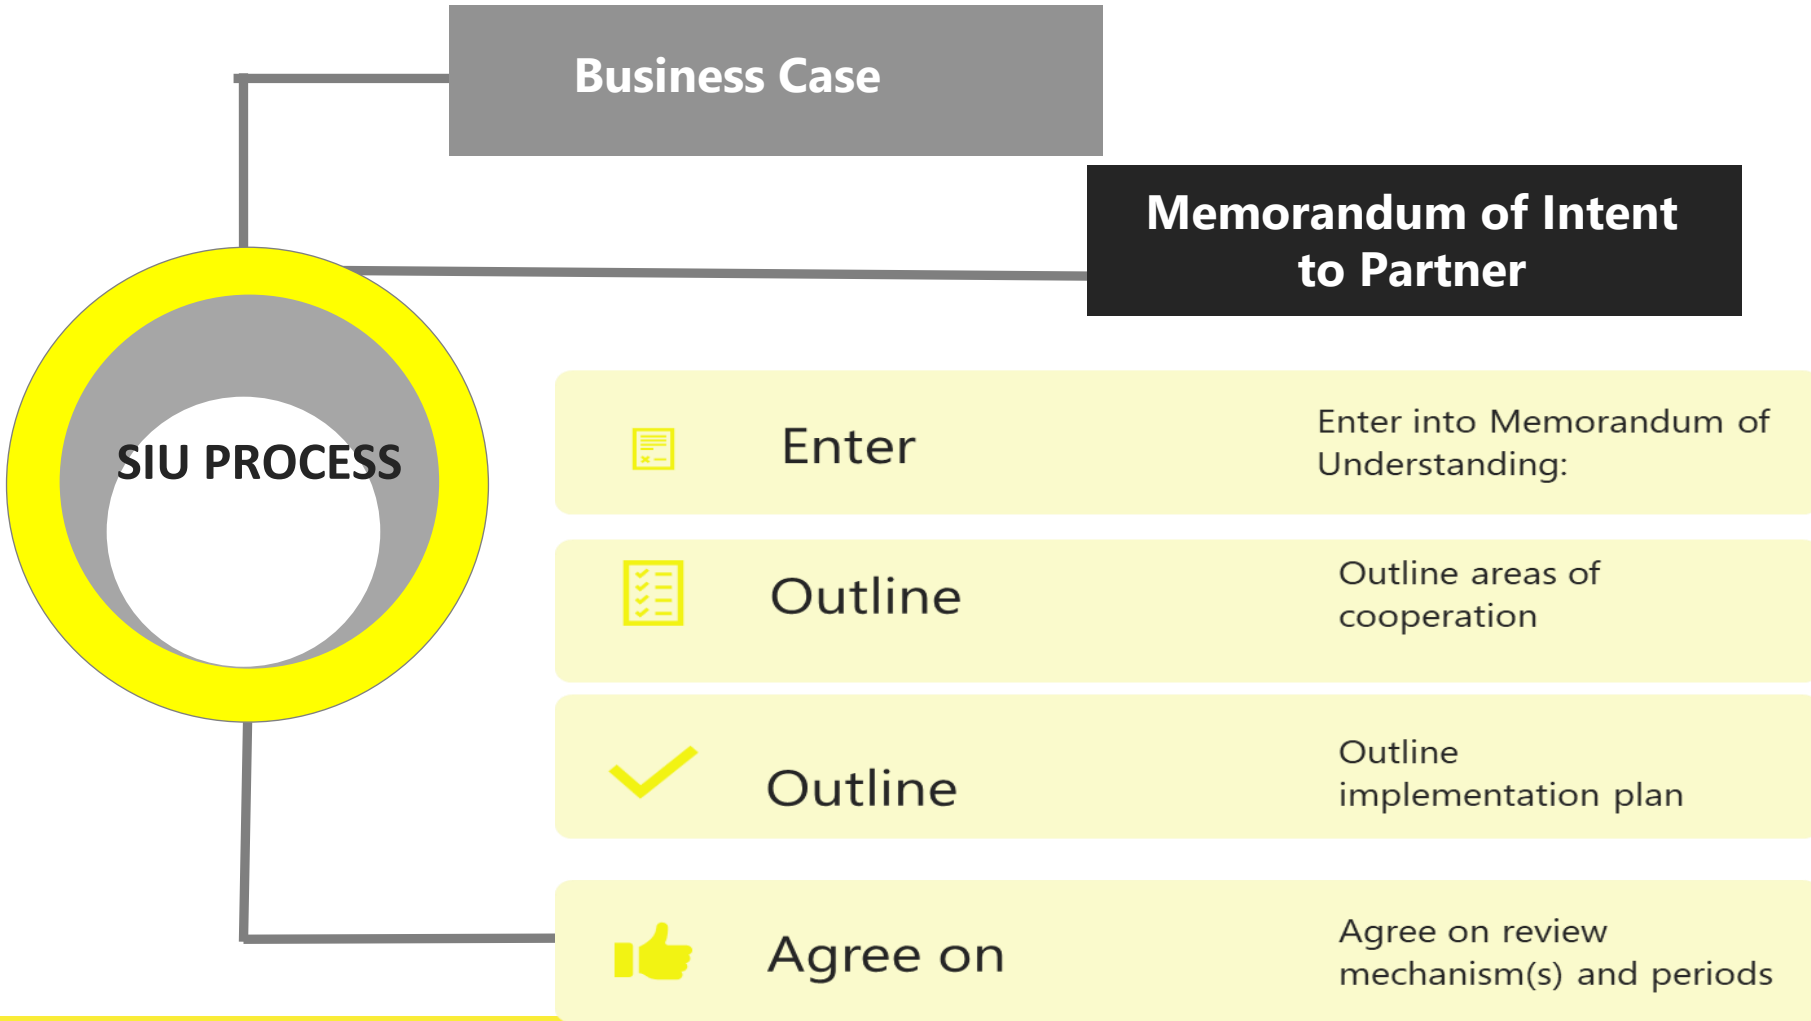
Business Case

Memorandum of Intent to Partner

SIU PROCESS

Enter

Enter into Memorandum of Understanding:

Outline

Outline areas of cooperation

Outline

Outline implementation plan

Agree on

Agree on review mechanism(s) and periods